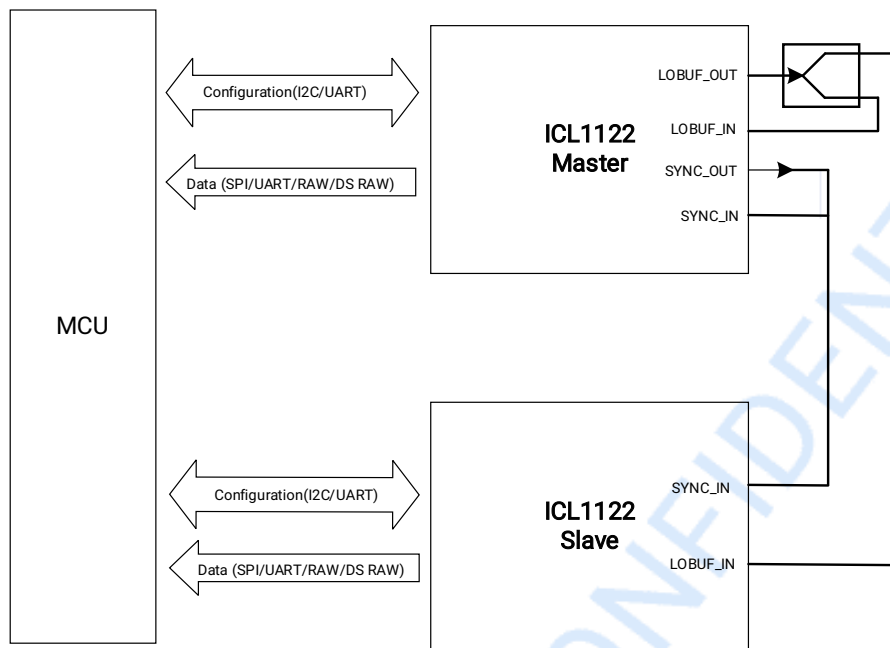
MCU

Configuration(I2C/UART)

Data (SPI/UART/RAW/DS RAW)

ICL1122
Master

LOBUF_OUT

LOBUF_IN

SYNC_OUT

SYNC_IN

Configuration(I2C/UART)

Data (SPI/UART/RAW/DS RAW)

ICL1122
Slave

SYNC_IN

LOBUF_IN

CONFIDEN